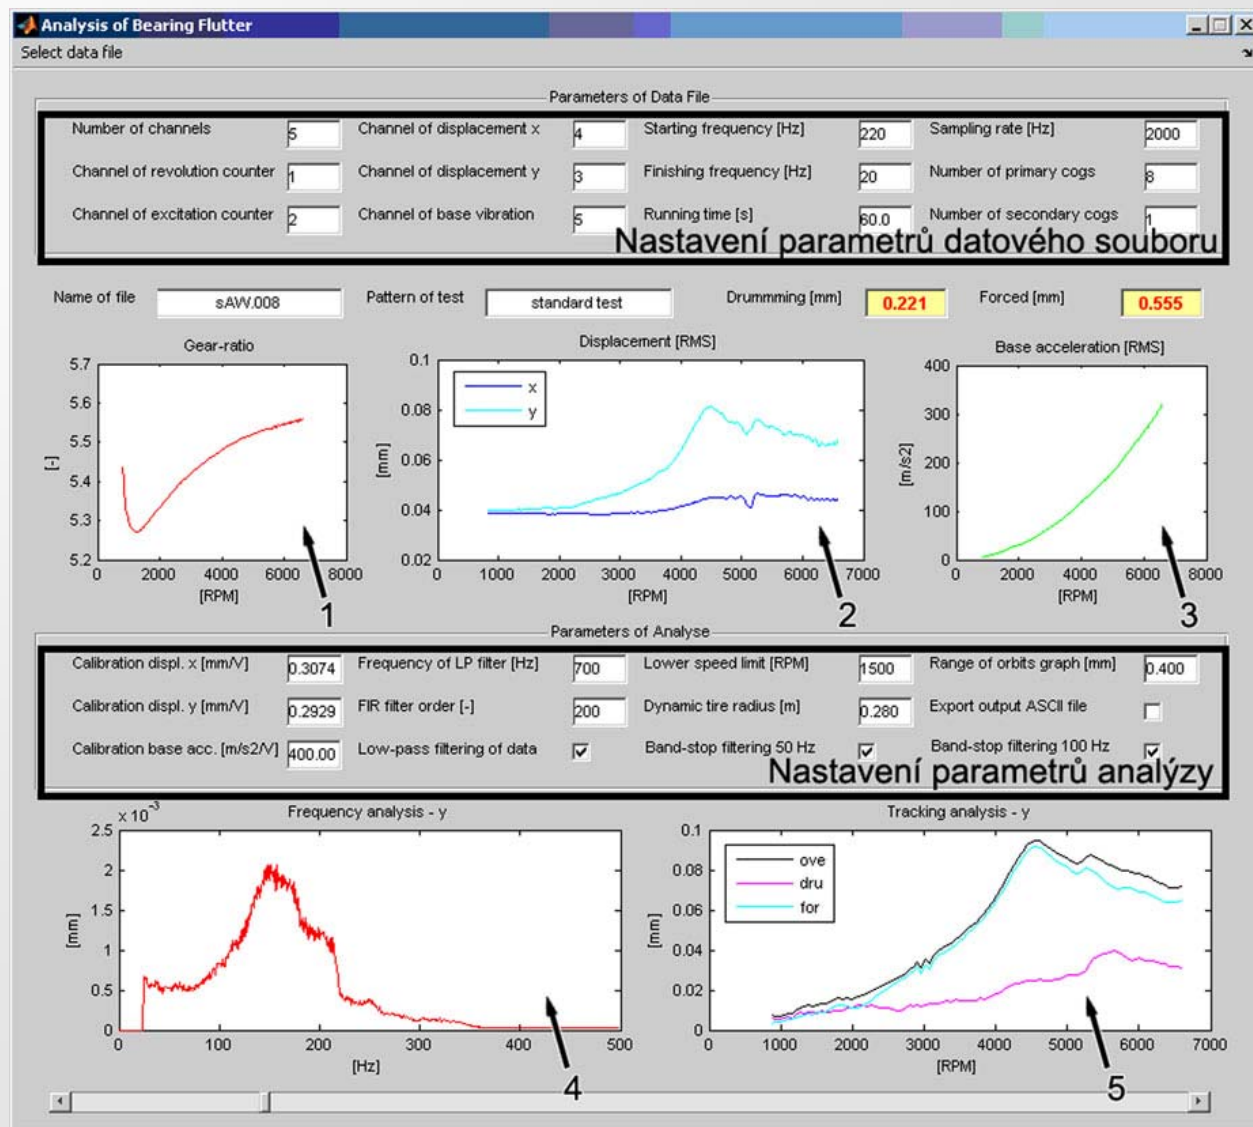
Analysis of Bearing Flutter
Select data file

Parameters of Data File

| Number of channels | 5 | Channel of displacement x | 4 | Starting frequency [Hz] | 220 | Sampling rate [Hz] | 2000 |
|---|---|---|---|---|---|---|---|
| Channel of revolution counter | 1 | Channel of displacement y | 3 | Finishing frequency [Hz] | 20 | Number of primary cogs | 8 |
| Channel of excitation counter | 2 | Channel of base vibration | 5 | Running time [s] | 60.0 | Number of secondary cogs | 1 |

Nastavení parametrů datového souboru

Name of file sAW.008 Pattern of test standard test Drumming [mm] 0.221 Forced [mm] 0.555

Gear-ratio
5.7 5.6 5.5 5.4 5.3 5.2
[-]
0 2000 4000 6000 8000
[RPM]
1

Displacement [RMS]
0.1 0.08 0.06 0.04 0.02
[mm]
x
y
0 1000 2000 3000 4000 5000 6000 7000
[RPM]
2

Base acceleration [RMS]
400 300 200 100 0
[m/s2]
0 2000 4000 6000 8000
[RPM]
3

Parameters of Analyse

| Calibration displ. x [mm/V] | 0.3074 | Frequency of LP filter [Hz] | 700 | Lower speed limit [RPM] | 1500 | Range of orbits graph [mm] | 0.400 |
|---|---|---|---|---|---|---|---|
| Calibration displ. y [mm/V] | 0.2929 | FIR filter order [-] | 200 | Dynamic tire radius [m] | 0.280 | Export output ASCII file | ☐ |
| Calibration base acc. [m/s2/V] | 400.00 | Low-pass filtering of data | ☑ | Band-stop filtering 50 Hz | ☑ | Band-stop filtering 100 Hz | ☑ |

Nastavení parametrů analýzy

Frequency analysis - y
$\times 10^{-3}$
2.5 2 1.5 1 0.5 0
[mm]
0 100 200 300 400 500
[Hz]
4

Tracking analysis - y
0.1 0.08 0.06 0.04 0.02 0
[mm]
ove
dru
for
0 1000 2000 3000 4000 5000 6000 7000
[RPM]
5